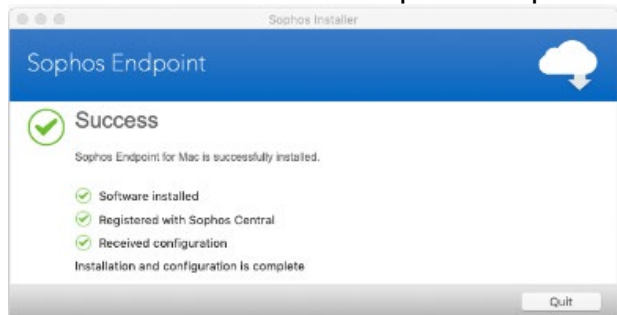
Sophos Installer

Sophos Endpoint

Success

Sophos Endpoint for Mac is successfully installed.

Software installed

Registered with Sophos Central

Received configuration

Installation and configuration is complete

Quit